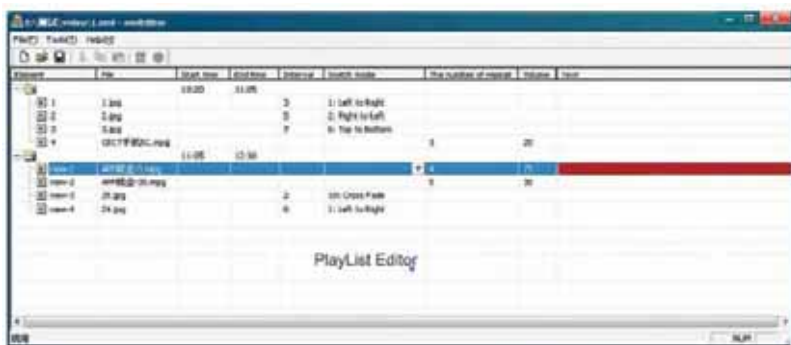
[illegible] - xmlEditor

File(F) Tool(T) Help(H)

| Element | File | Start time | End time | Interval | Switch mode | The number of repeat | Volume | Text |
|---|---|---|---|---|---|---|---|---|
| | | 10:20 | 11:05 | | | | | |
| 1 | 1.jpg | | | 3 | 1: Left to Right | | | |
| 2 | 2.jpg | | | 5 | 2: Right to Left | | | |
| 3 | 3.jpg | | | 7 | 6: Top to Bottom | | | |
| 4 | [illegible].mpg | | | | | 1 | 20 | |
| | | 11:05 | 12:30 | | | | | |
| new-1 | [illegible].mpg | | | | | 4 | 75 | |
| new-2 | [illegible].mpg | | | | | 5 | 30 | |
| new-3 | 20.jpg | | | 2 | 10: Cross Fade | | | |
| new-4 | 24.jpg | | | 6 | 1: Left to Right | | | |

PlayList Editor

NUM